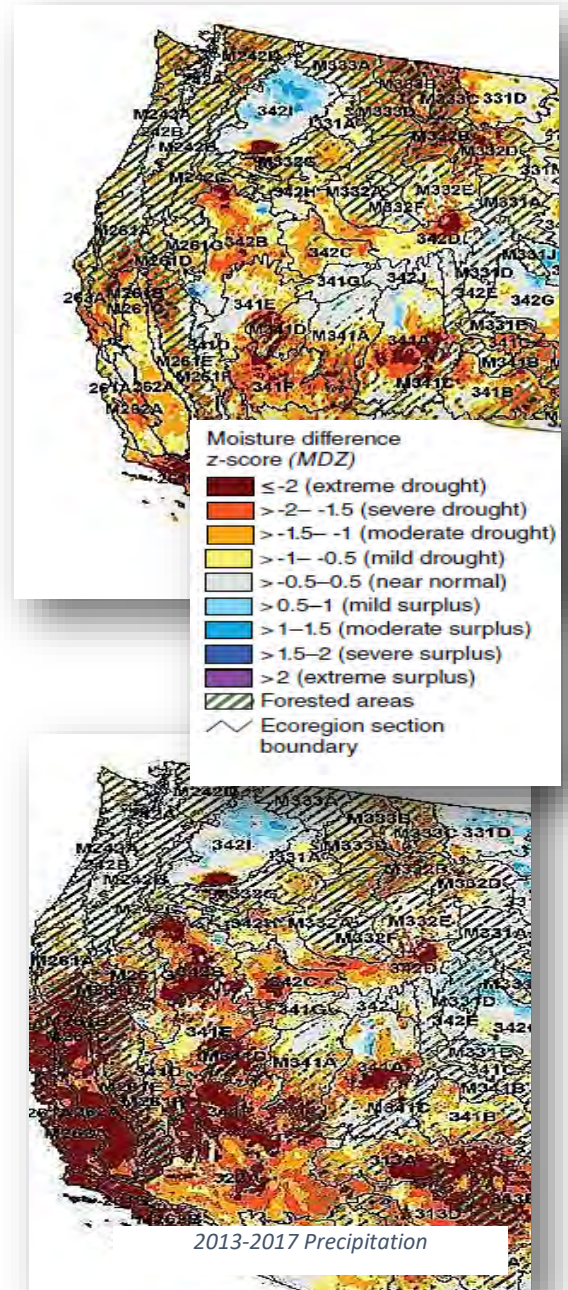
M242B
M333A
342I
331A
M333B
M333C 331D
M333D
M243A
342B
M242B
M332B
M332D
M332E
M242C
342H
M332A
M332E
M332F
M331A
M261A
M261G
342B
342D
M261D
342C
M331J
342J
M331D
263A
M261B
341G
342F
342G
M261C
341E
M331E
M341D
M341A
341D
341A
341C
M261E
M341B
M261F
341F
M341C
341B
261A 262A
M262A

Moisture difference z-score (MDZ)
≤-2 (extreme drought)
>-2– -1.5 (severe drought)
>-1.5– -1 (moderate drought)
>-1– -0.5 (mild drought)
>-0.5–0.5 (near normal)
>0.5–1 (mild surplus)
>1–1.5 (moderate surplus)
>1.5–2 (severe surplus)
>2 (extreme surplus)
Forested areas
Ecoregion section boundary

M242B
M333A
M243A
342I
331A
M333B
M333C 331D
342B
M242B
M332B
M333D
M332G
M332D
M332E
342H
M332A
M332F
M331A
M261A
M261
342B
342D
342C
M331D
341G
342J
342F
342G
341E
M331E
M341D
M341A
341A
341C
M341B
M261F
M341C
341B
262A
M262A
313A
322A
313D
M262B
2013-2017 Precipitation